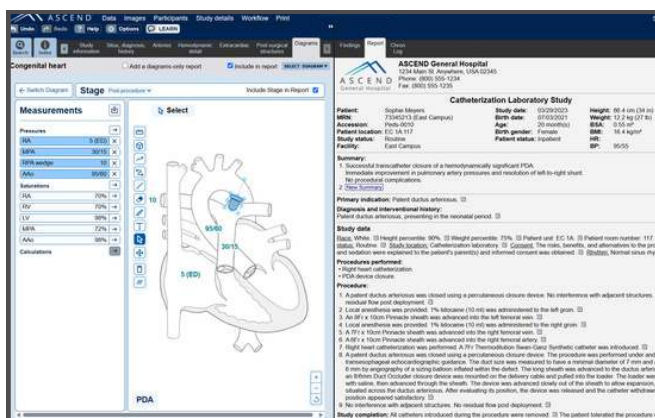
ASCEND Data Images Participants Study details Workflow Print

Undo Redo Help Options LEARN

Search Index Study information Meas. diagnostic history Anomalies Hemodynamic detail Extracardiac Post surgical structures Diagrams Findings Report Chron Log

Congenital heart

Add a diagrams-only report Include in report SELECT DIAGRAM

← Switch Diagram Stage Post procedure Include Stage in Report

Measurements

Select

Pressures

| | |
|---|---|
| RA | 5 (ED) |
| MPA | 30/15 |
| RPA wedge | 10 |
| AAo | 95/60 |

Saturations

| | |
|---|---|
| RA | 70% |
| RV | 70% |
| LV | 98% |
| MPA | 72% |
| AAo | 98% |

Calculations

10

95/60

30/15

5 (ED)

PDA

ASCEND General Hospital
1234 Main St. Anywhere, USA 02345
Phone: (800) 555-1234
Fax: (800) 555-1235

Catheterization Laboratory Study

Patient: Sophie Meyers
MRN: 73345213 (East Campus)
Accession: Peds-0010
Patient location: EC 1A 117
Study status: Routine
Facility: East Campus

Study date: 03/29/2023
Birth date: 07/03/2021
Age: 20 month(s)
Birth gender: Female
Patient status: Inpatient

Weight: 60.4 cm (34 in)
Weight: 12.2 kg (27 lb)
BSA: 0.55 m²
BMI: 16.4 kg/m²
HR:
BP: 95/55

Summary:
1. Successful transcatheter closure of a hemodynamically significant PDA.
Immediate improvement in pulmonary artery pressures and resolution of left-to-right shunt.
No procedural complications.
2. New Summary

Primary indication: Patient ductus arteriosus.

Diagnosis and interventional history:
Patent ductus arteriosus, presenting in the neonatal period.

Study data
Race: White. Weight percentile: 90%. Weight percentile: 75%. Patient unit: EC 1A. Patient room number: 117. status: Routine. Study location: Catheterization laboratory. Consent: The risks, benefits, and alternatives to the pr and sedation were explained to the patient's parent(s) and informed consent was obtained. Rhythm: Normal sinus rhy

Procedures performed:
• Right heart catheterization
• PDA device closure

Procedure:
1. A patent ductus arteriosus was closed using a percutaneous closure device. No interference with adjacent structures. residual flow post deployment.
2. Local anesthesia was provided. 1% lidocaine (10 ml) was administered to the left groin.
3. An 8Fr x 10cm Pinnacle sheath was advanced into the left femoral vein.
4. Local anesthesia was provided. 1% lidocaine (10 ml) was administered to the right groin.
5. A 7Fr x 10cm Pinnacle sheath was advanced into the right femoral vein.
6. A 6Fr x 10cm Pinnacle sheath was advanced into the right femoral artery.
7. Right heart catheterization was performed. A 7Fr Thermodilution Swan-Ganz Synthetic catheter was introduced.
8. A patent ductus arteriosus was closed using a percutaneous closure device. The procedure was performed under and transesophageal echocardiographic guidance. The duct size was measured to have a minimal diameter of 7 mm and 6 mm by angiography of a sizing balloon inflated within the defect. The long sheath was advanced to the ductus arteri an 8Fr Amplatzer Duct Occluder closure device was mounted on the delivery cable and pulled into the loader. The loader was with saline, then advanced through the sheath. The device was advanced slowly out of the sheath to allow expansion, situated across the ductus arteriosus. After evaluating its position, the device was released and the catheter withdraw position appeared satisfactory.
9. No interference with adjacent structures. No residual flow post deployment.

Study completion: All catheters introduced during the procedure were removed. The patient tolerated the procedure